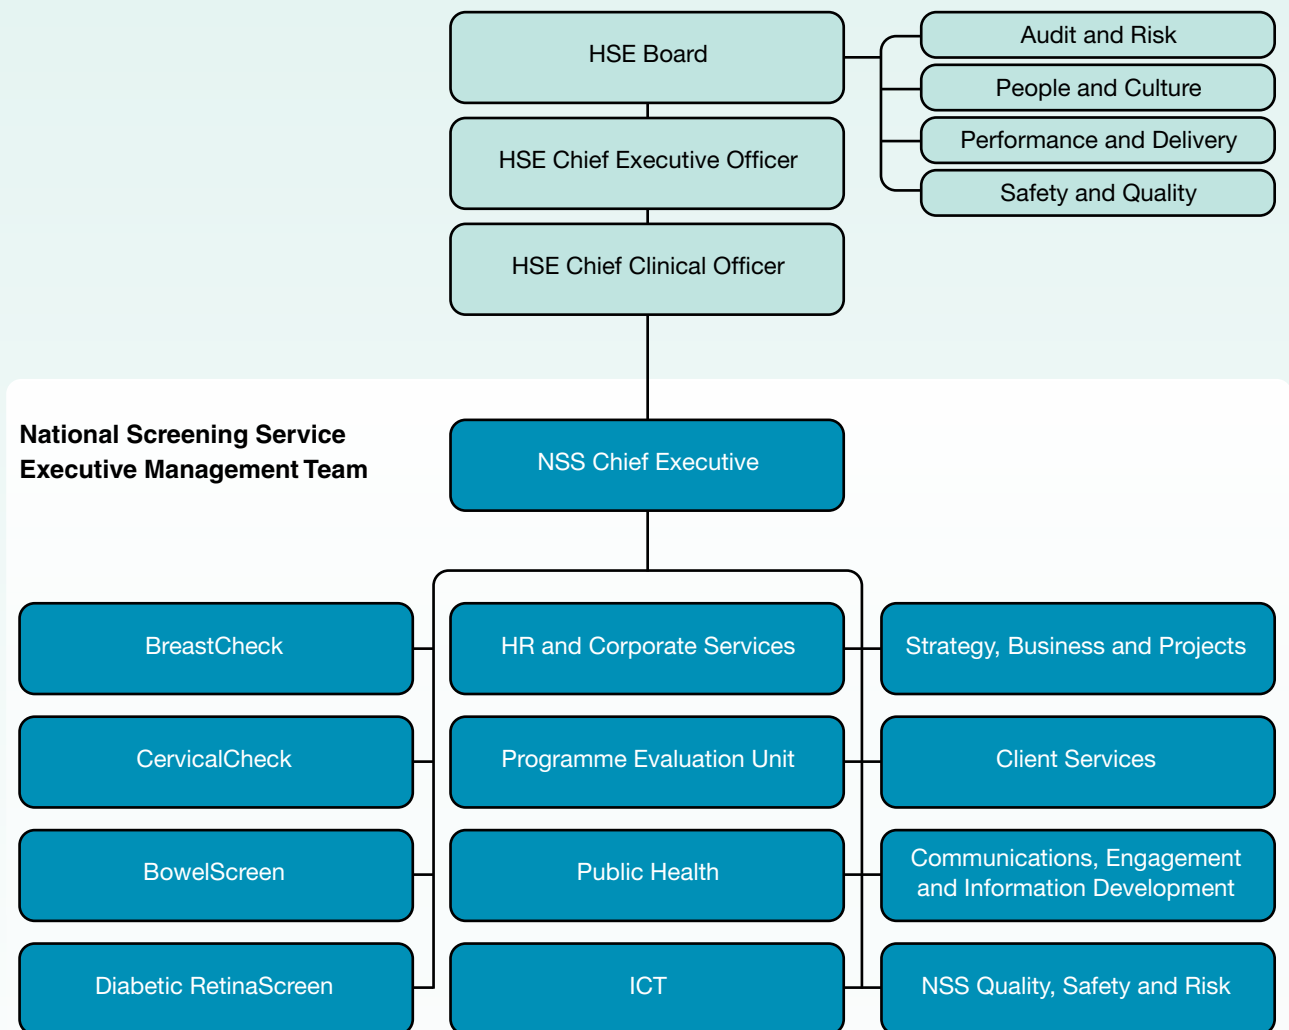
HSE Board

Audit and Risk

People and Culture

Performance and Delivery

Safety and Quality

HSE Chief Executive Officer

HSE Chief Clinical Officer

National Screening Service Executive Management Team

NSS Chief Executive

BreastCheck

HR and Corporate Services

Strategy, Business and Projects

CervicalCheck

Programme Evaluation Unit

Client Services

BowelScreen

Public Health

Communications, Engagement and Information Development

Diabetic RetinaScreen

ICT

NSS Quality, Safety and Risk